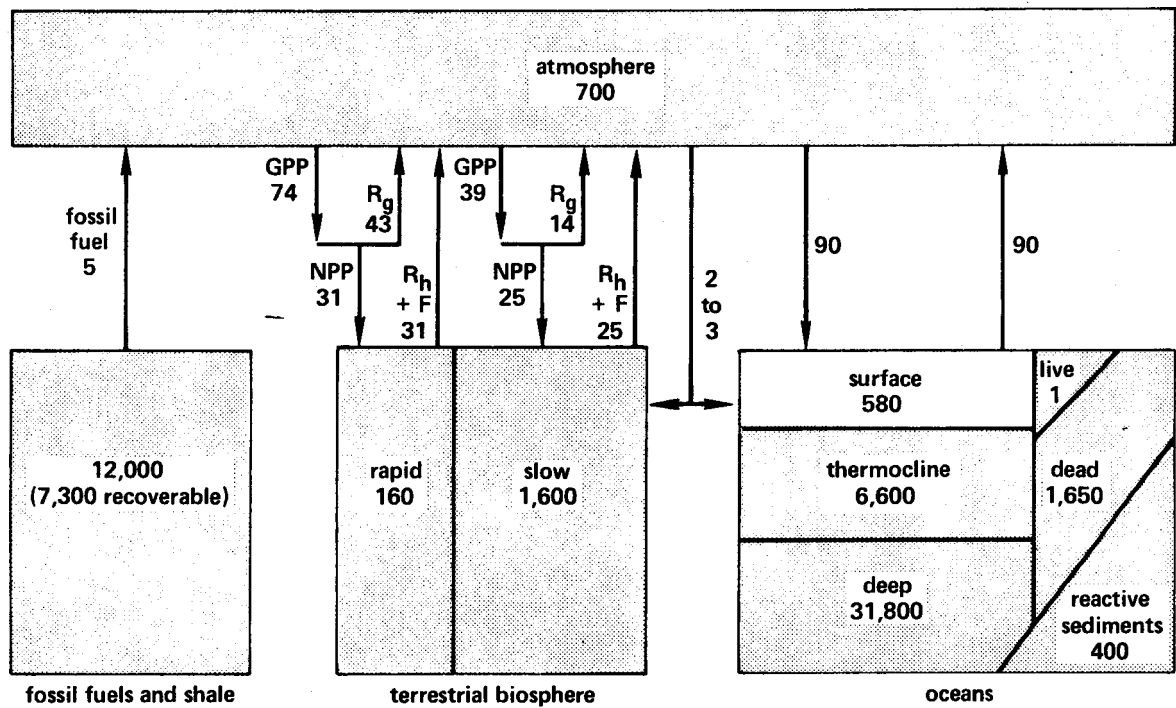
atmosphere
700

fossil
fuel
5

GPP
74

$R_g$
43

NPP
31

$R_h$
+ F
31

GPP
39

$R_g$
14

NPP
25

$R_h$
+ F
25

2
to
3

90

90

12,000
(7,300 recoverable)

rapid
160

slow
1,600

surface
580

live
1

thermocline
6,600

dead
1,650

deep
31,800

reactive
sediments
400

fossil fuels and shale

terrestrial biosphere

oceans